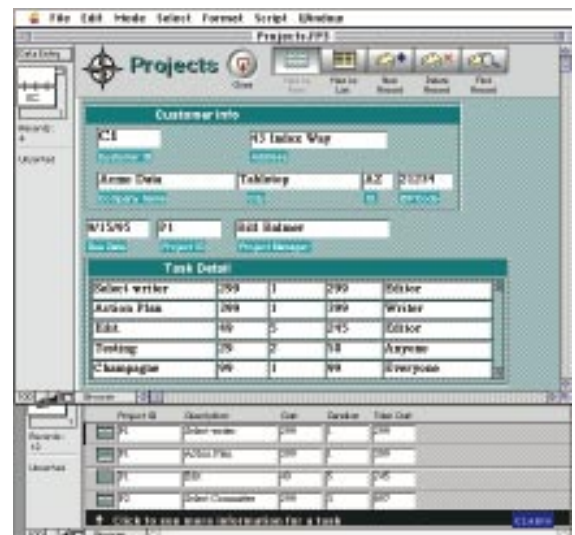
File Edit Mode Select Format Script Window

Projects.FP3

Data Entry

Records: 4

Unsorted

Projects

Close

Customer Info

IC8

Customer ID

45 Indies Way

Address

Acme Data

Company Name

Tabletop

City

AZ

St

23234

Zip Code

9/15/95

Due Date

P1

Project ID

Bill Balmer

Project Manager

Task Detail

| Select writer | 299 | 1 | 299 | Editor |
|---|---|---|---|---|
| Action Plan | 399 | 1 | 399 | Writer |
| Edit | 49 | 5 | 245 | Editor |
| Testing | 29 | 2 | 58 | Anyone |
| Champagne | 99 | 1 | 99 | Everyone |

100 Browse

Records: 10

Unsorted

| Project ID | Description | Cost | Duration | Total Cost |
|---|---|---|---|---|
| P1 | Select writer | 299 | 1 | 299 |
| P1 | Action Plan | 399 | 1 | 399 |
| P1 | Edit | 49 | 5 | 245 |
| P2 | Select Consultant | 299 | 3 | 897 |

Click to see more information for a task

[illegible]

100 Browse